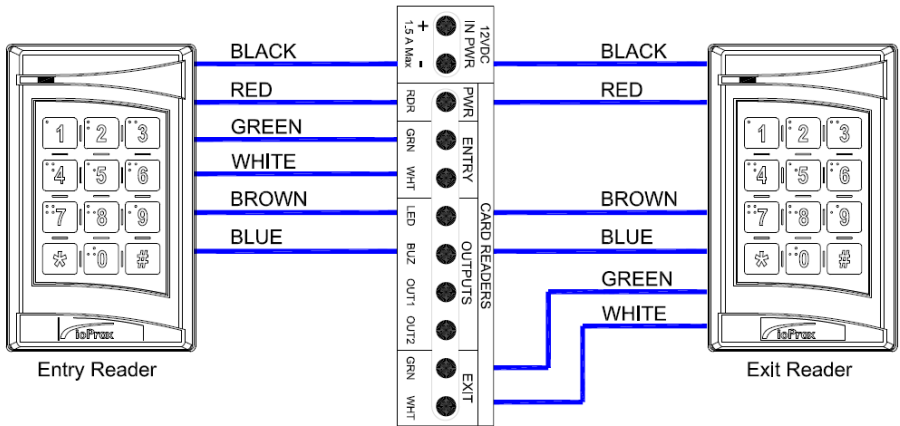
BLACK
RED
GREEN
WHITE
BROWN
BLUE

1 2 3
4 5 6
7 8 9
* 0 #
ioProx

Entry Reader

12VDC IN PWR
+ -
1.5 A Max
RDR PWR
GRN WHT ENTRY
LED BUZ OUT1 OUT2 OUTPUTS
CARD READERS
GRN WHT EXIT

BLACK
RED
BROWN
BLUE
GREEN
WHITE

1 2 3
4 5 6
7 8 9
* 0 #
ioProx

Exit Reader